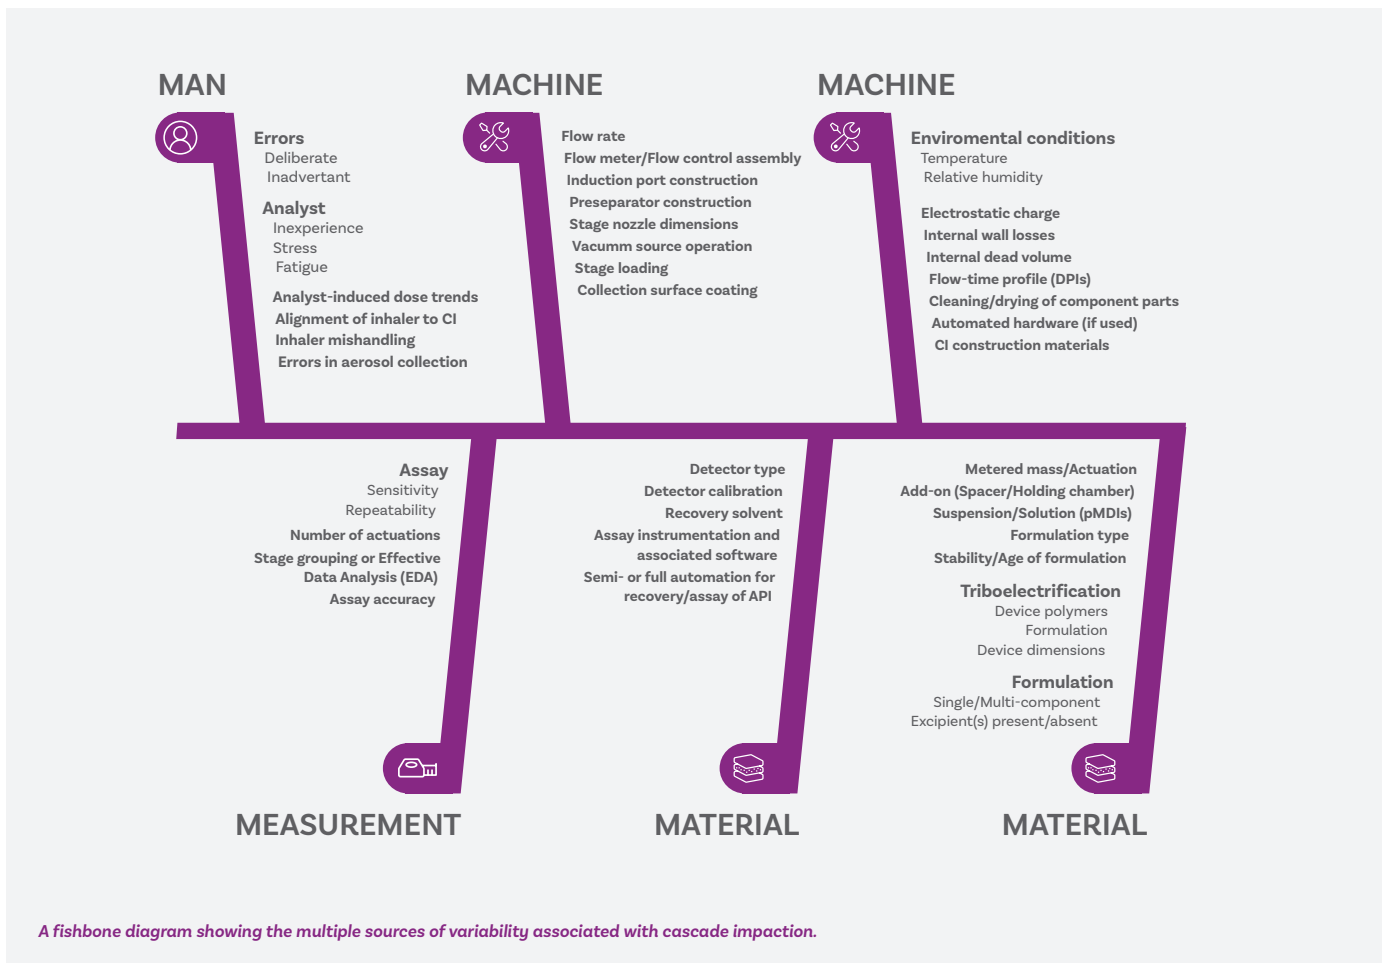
MAN

Errors
Deliberate
Inadvertant

Analyst
Inexperience
Stress
Fatigue

Analyst-induced dose trends
Alignment of inhaler to CI
Inhaler mishandling
Errors in aerosol collection

MACHINE

Flow rate
Flow meter/Flow control assembly
Induction port construction
Preseparator construction
Stage nozzle dimensions
Vacumm source operation
Stage loading
Collection surface coating

MACHINE

Enviromental conditions
Temperature
Relative humidity

Electrostatic charge
Internal wall losses
Internal dead volume
Flow-time profile (DPIs)
Cleaning/drying of component parts
Automated hardware (if used)
CI construction materials

Assay
Sensitivity
Repeatability
Number of actuations
Stage grouping or Effective Data Analysis (EDA)
Assay accuracy

MEASUREMENT

Detector type
Detector calibration
Recovery solvent
Assay instrumentation and associated software
Semi- or full automation for recovery/assay of API

MATERIAL

Metered mass/Actuation
Add-on (Spacer/Holding chamber)
Suspension/Solution (pMDIs)
Formulation type
Stability/Age of formulation

Triboelectrification
Device polymers
Formulation
Device dimensions

Formulation
Single/Multi-component
Excipient(s) present/absent

MATERIAL

A fishbone diagram showing the multiple sources of variability associated with cascade impaction.